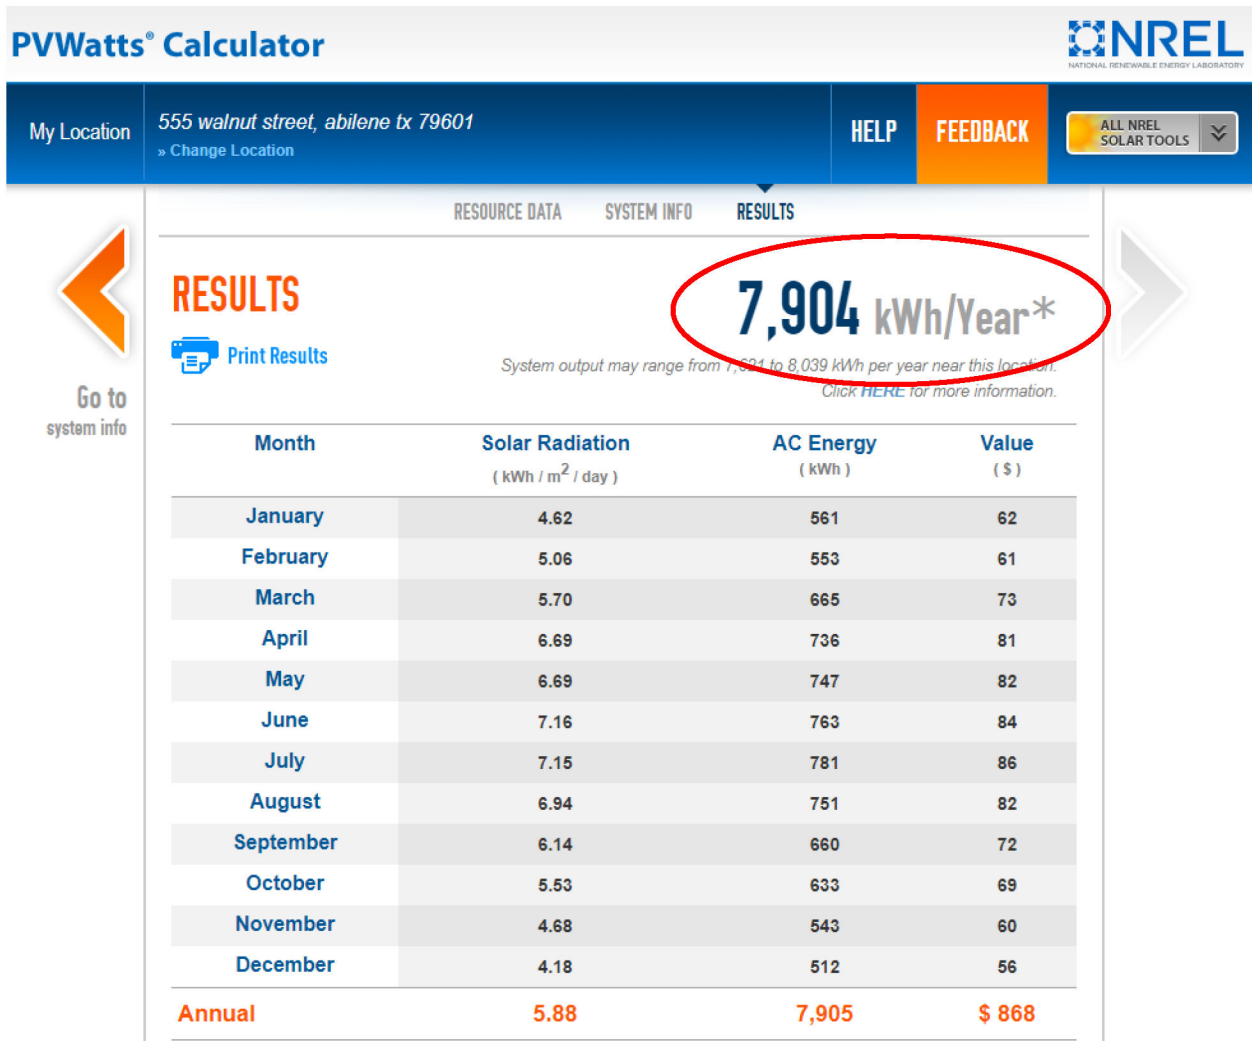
PVWatts® Calculator

NREL
NATIONAL RENEWABLE ENERGY LABORATORY

My Location

555 walnut street, abilene tx 79601
» Change Location

HELP

FEEDBACK

ALL NREL SOLAR TOOLS

RESOURCE DATA SYSTEM INFO RESULTS

Go to system info

RESULTS

Print Results

7,904 kWh/Year*

System output may range from 7,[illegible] to 8,039 kWh per year near this location.
Click HERE for more information.

| Month | Solar Radiation ( kWh / $m^2$ / day ) | AC Energy ( kWh ) | Value ( $ ) |
|---|---|---|---|
| January | 4.62 | 561 | 62 |
| February | 5.06 | 553 | 61 |
| March | 5.70 | 665 | 73 |
| April | 6.69 | 736 | 81 |
| May | 6.69 | 747 | 82 |
| June | 7.16 | 763 | 84 |
| July | 7.15 | 781 | 86 |
| August | 6.94 | 751 | 82 |
| September | 6.14 | 660 | 72 |
| October | 5.53 | 633 | 69 |
| November | 4.68 | 543 | 60 |
| December | 4.18 | 512 | 56 |
| Annual | 5.88 | 7,905 | $ 868 |